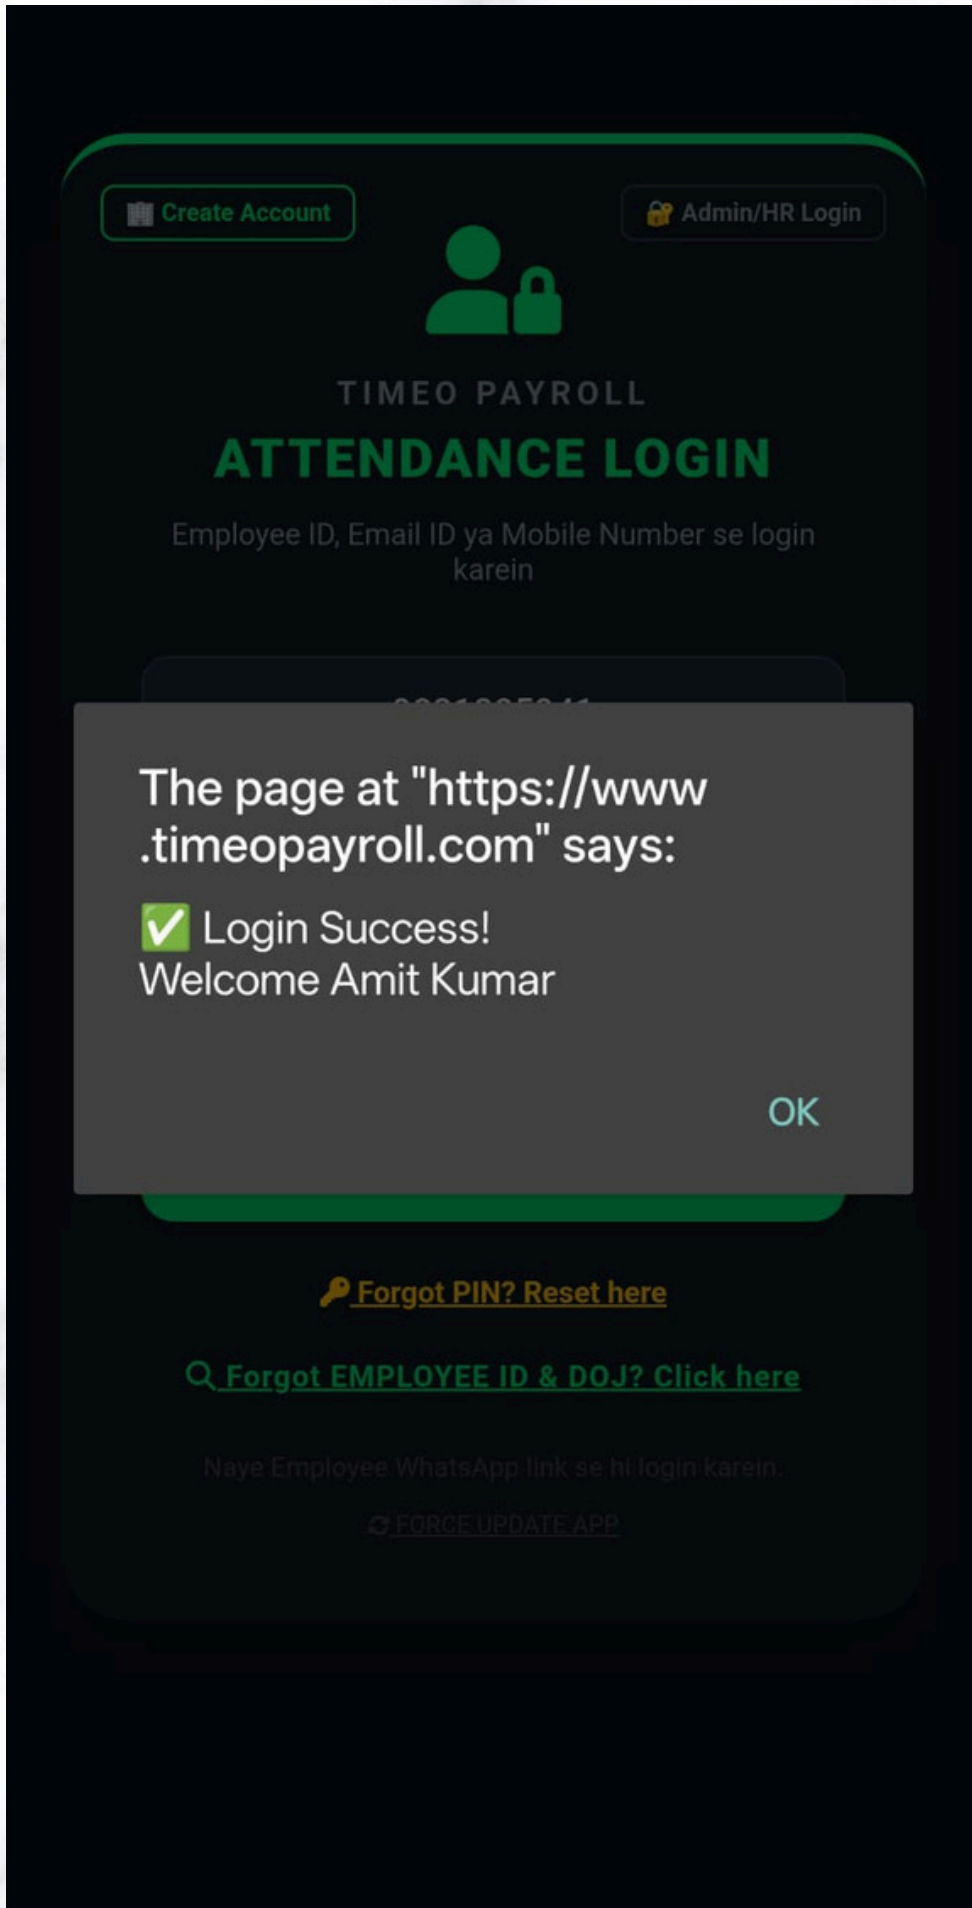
Create Account

Admin/HR Login

TIMEO PAYROLL

ATTENDANCE LOGIN

Employee ID, Email ID ya Mobile Number se login karein

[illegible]

The page at "https://www.timeopayroll.com" says:

✅ Login Success!
Welcome Amit Kumar

OK

Forgot PIN? Reset here

Forgot EMPLOYEE ID & DOJ? Click here

Naye Employee WhatsApp link se hi login karein.

FORCE UPDATE APP